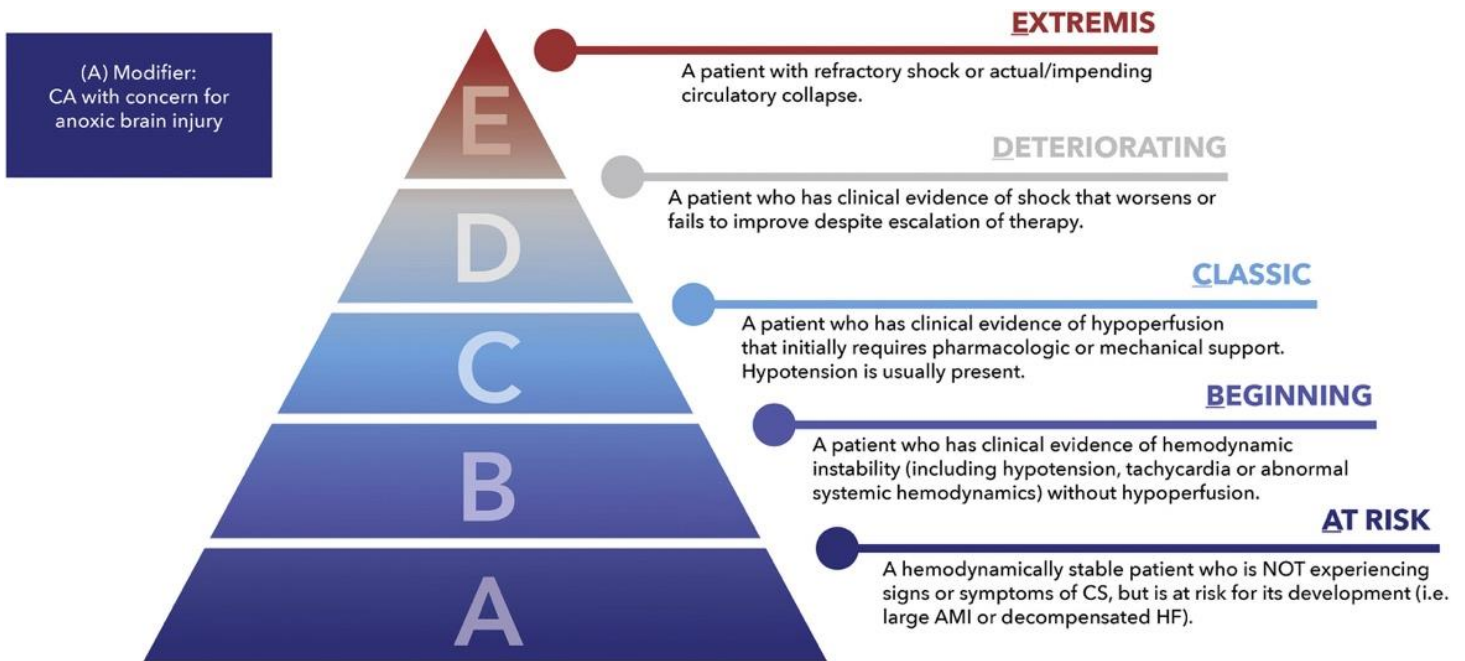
(A) Modifier:
CA with concern for anoxic brain injury

E

D

C

B

A

EXTREMIS

A patient with refractory shock or actual/impending circulatory collapse.

DETERIORATING

A patient who has clinical evidence of shock that worsens or fails to improve despite escalation of therapy.

CLASSIC

A patient who has clinical evidence of hypoperfusion that initially requires pharmacologic or mechanical support. Hypotension is usually present.

BEGINNING

A patient who has clinical evidence of hemodynamic instability (including hypotension, tachycardia or abnormal systemic hemodynamics) without hypoperfusion.

AT RISK

A hemodynamically stable patient who is NOT experiencing signs or symptoms of CS, but is at risk for its development (i.e. large AMI or decompensated HF).